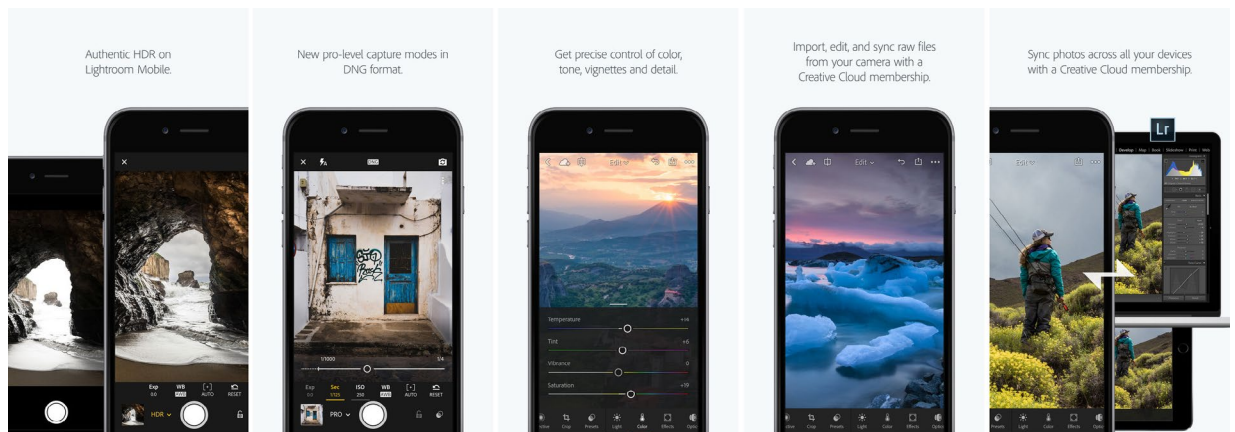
Authentic HDR on Lightroom Mobile.

Exp 0.0 | WB AWB | AUTO | RESET

HDR

New pro-level capture modes in DNG format.

DNG

1/1000 | 1/4

Exp 0.0 | Sec 1/125 | ISO 250 | WB AWB | AUTO | RESET

PRO

Get precise control of color, tone, vignettes and detail.

Edit

Temperature +14
Tint +5
Vibrance 0
Saturation +18

Crop | Presets | Light | Color | Effects

Import, edit, and sync raw files from your camera with a Creative Cloud membership.

Edit

Crop | Presets | Light | Color | Effects

Sync photos across all your devices with a Creative Cloud membership.

Edit

Lr

Develop | Map | Book | Slideshow | Print | Web

Presets | Light | Color | Effects